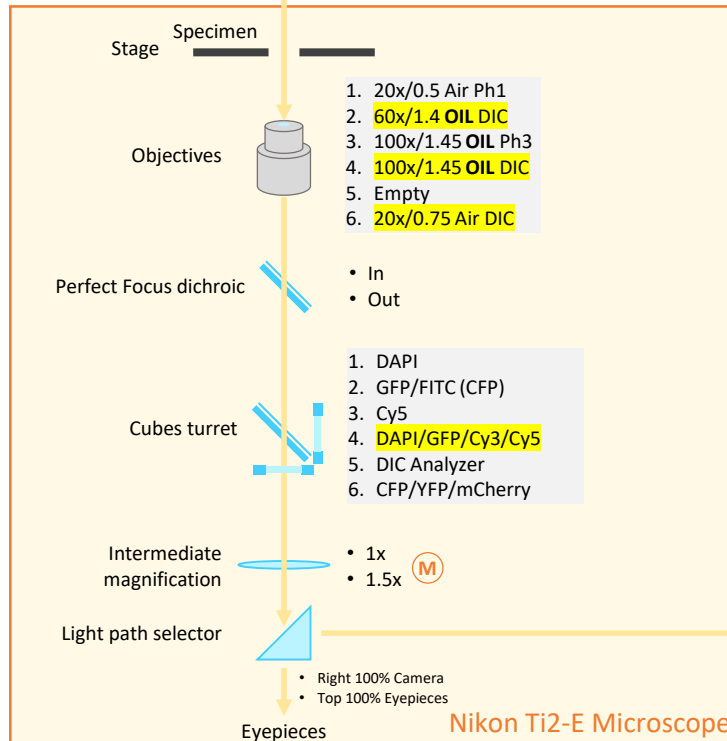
Specimen
Stage

Objectives

1. 20x/0.5 Air Ph1
2. 60x/1.4 **OIL** DIC
3. 100x/1.45 **OIL** Ph3
4. 100x/1.45 **OIL** DIC
5. Empty
6. 20x/0.75 Air DIC

Perfect Focus dichroic

• In
• Out

Cubes turret

1. DAPI
2. GFP/FITC (CFP)
3. Cy5
4. DAPI/GFP/Cy3/Cy5
5. DIC Analyzer
6. CFP/YFP/mCherry

Intermediate magnification

• 1x
• 1.5x M

Light path selector

• Right 100% Camera
• Top 100% Eyepieces

Eyepieces

Nikon Ti2-E Microscope